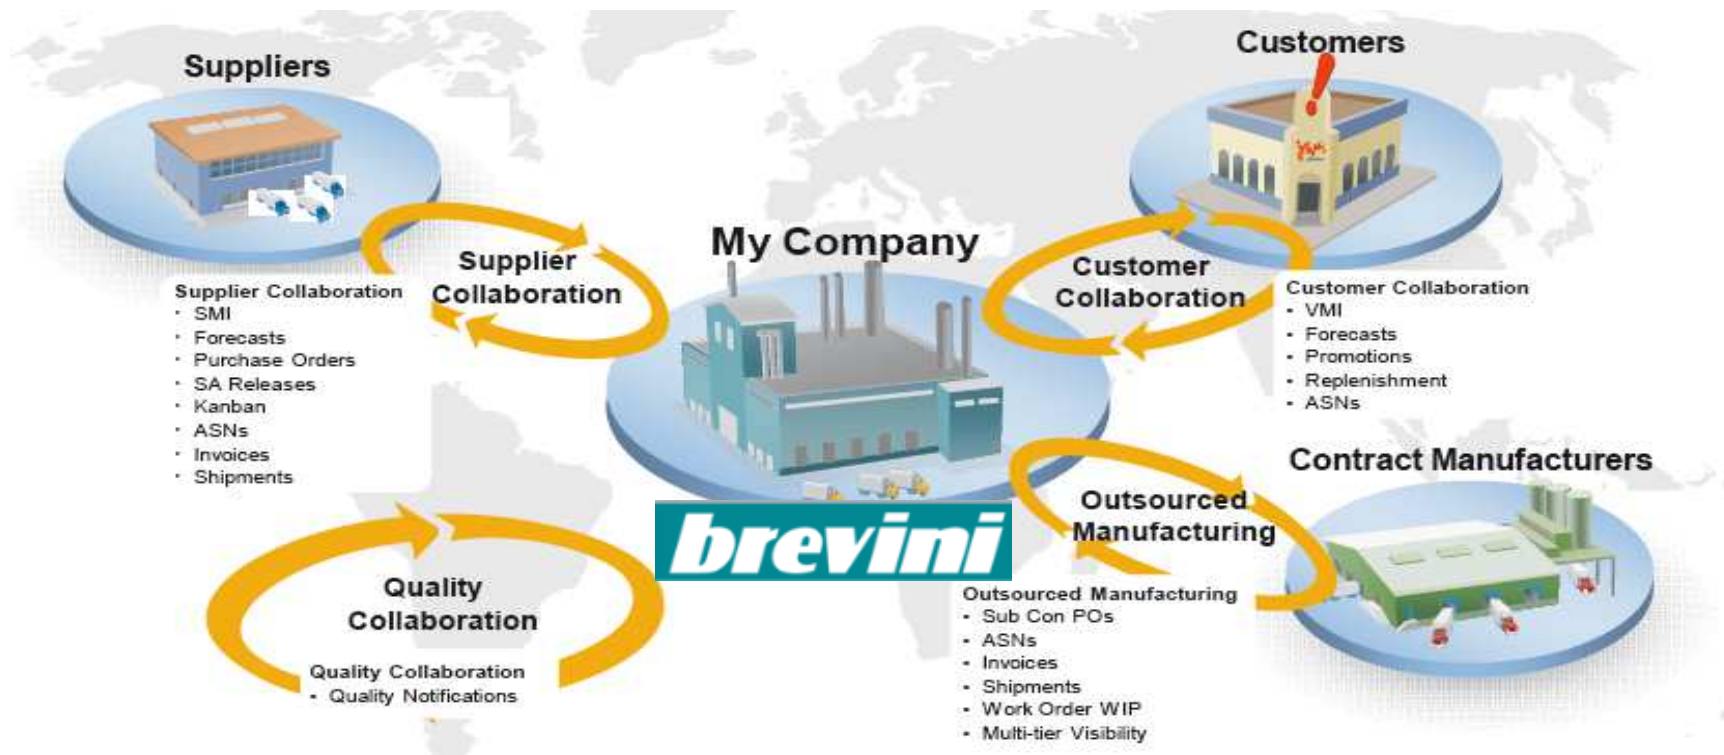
Suppliers

Customers

My Company

Supplier Collaboration

Customer Collaboration

Supplier Collaboration
- SMI
- Forecasts
- Purchase Orders
- SA Releases
- Kanban
- ASNs
- Invoices
- Shipments

Customer Collaboration
- VMI
- Forecasts
- Promotions
- Replenishment
- ASNs

Contract Manufacturers

Outsourced Manufacturing

brevini

Quality Collaboration

Quality Collaboration
- Quality Notifications

Outsourced Manufacturing
- Sub Con POs
- ASNs
- Invoices
- Shipments
- Work Order WIP
- Multi-tier Visibility